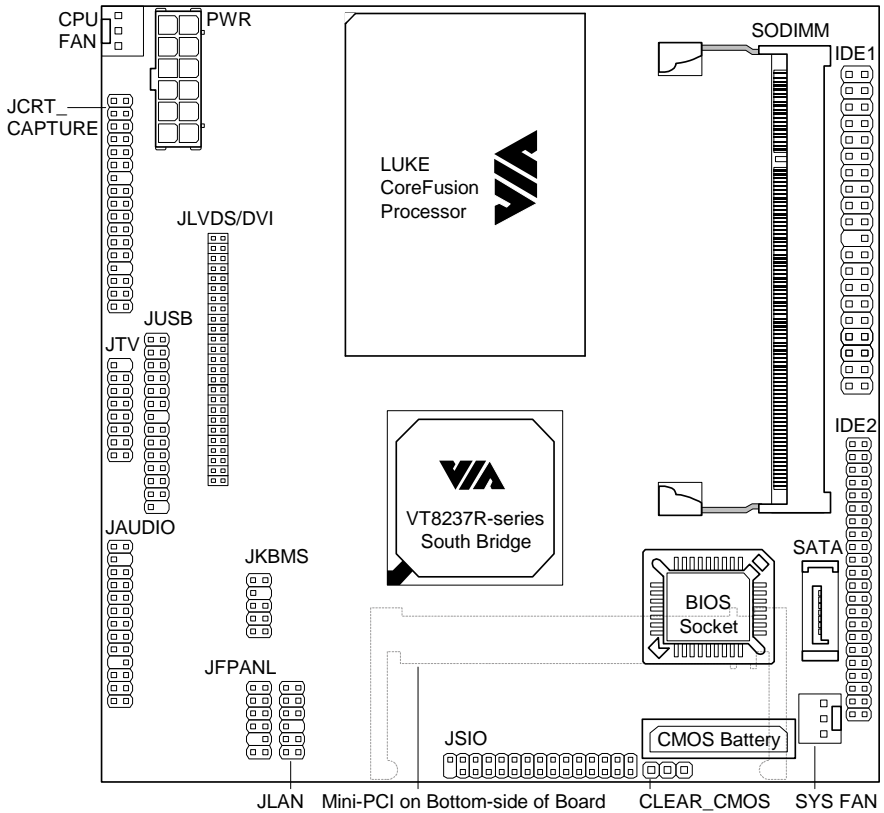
CPU FAN
PWR
SODIMM
IDE1
JCRT_ CAPTURE
LUKE CoreFusion Processor
JLVDS/DVI
JUSB
JTV
IDE2
VIA
VT8237R-series South Bridge
JAUDIO
JKBMS
SATA
BIOS Socket
JFPANL
JSIO
CMOS Battery
JLAN
Mini-PCI on Bottom-side of Board
CLEAR_CMOS
SYS FAN